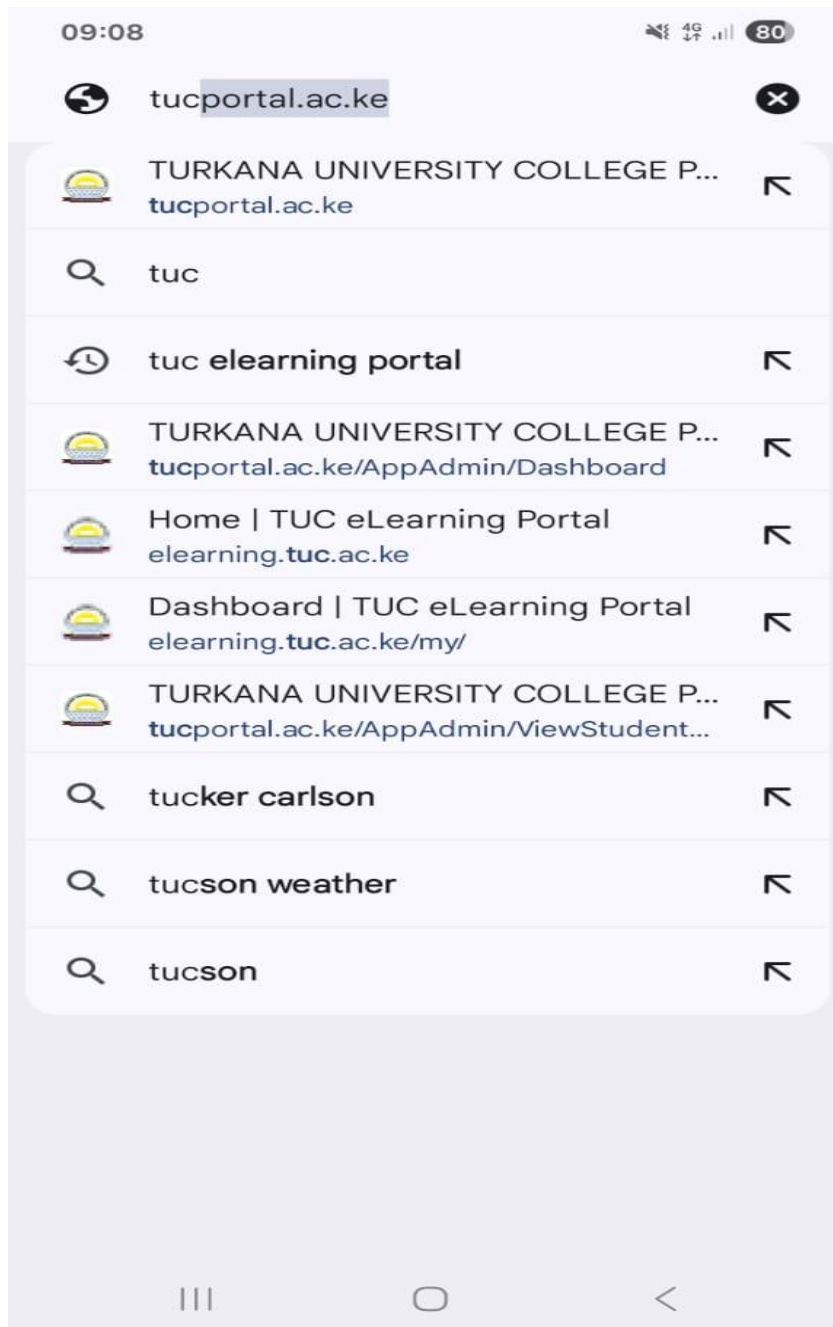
09:08

4G 80

tucportal.ac.ke

TURKANA UNIVERSITY COLLEGE P...
tucportal.ac.ke

tuc

tuc elearning portal

TURKANA UNIVERSITY COLLEGE P...
tucportal.ac.ke/AppAdmin/Dashboard

Home | TUC eLearning Portal
elearning.tuc.ac.ke

Dashboard | TUC eLearning Portal
elearning.tuc.ac.ke/my/

TURKANA UNIVERSITY COLLEGE P...
tucportal.ac.ke/AppAdmin/ViewStudent...

tucker carlson

tucson weather

tucson